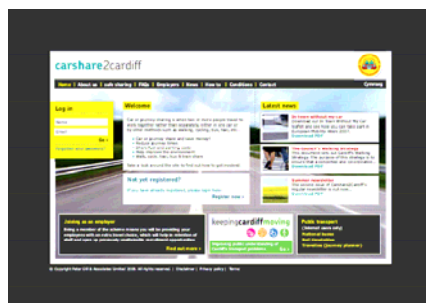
carshare2cardiff

Home | About us | cash sharing | FAQs | Employers | News | How to | Conditions | Contact

Cymraeg

Log in

Name

Email

Go »

Welcome

Car or journey sharing is when two or more people travel to work together rather than separately, either in one car or by other methods such as walking, cycling, bus, taxi, etc.

Not yet registered?

Register now »

Latest news

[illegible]

Joining as an employer

Find out more »

keepingcardiffmoving

Go »

Public transport

© Copyright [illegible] | Disclaimer | Privacy policy | Terms